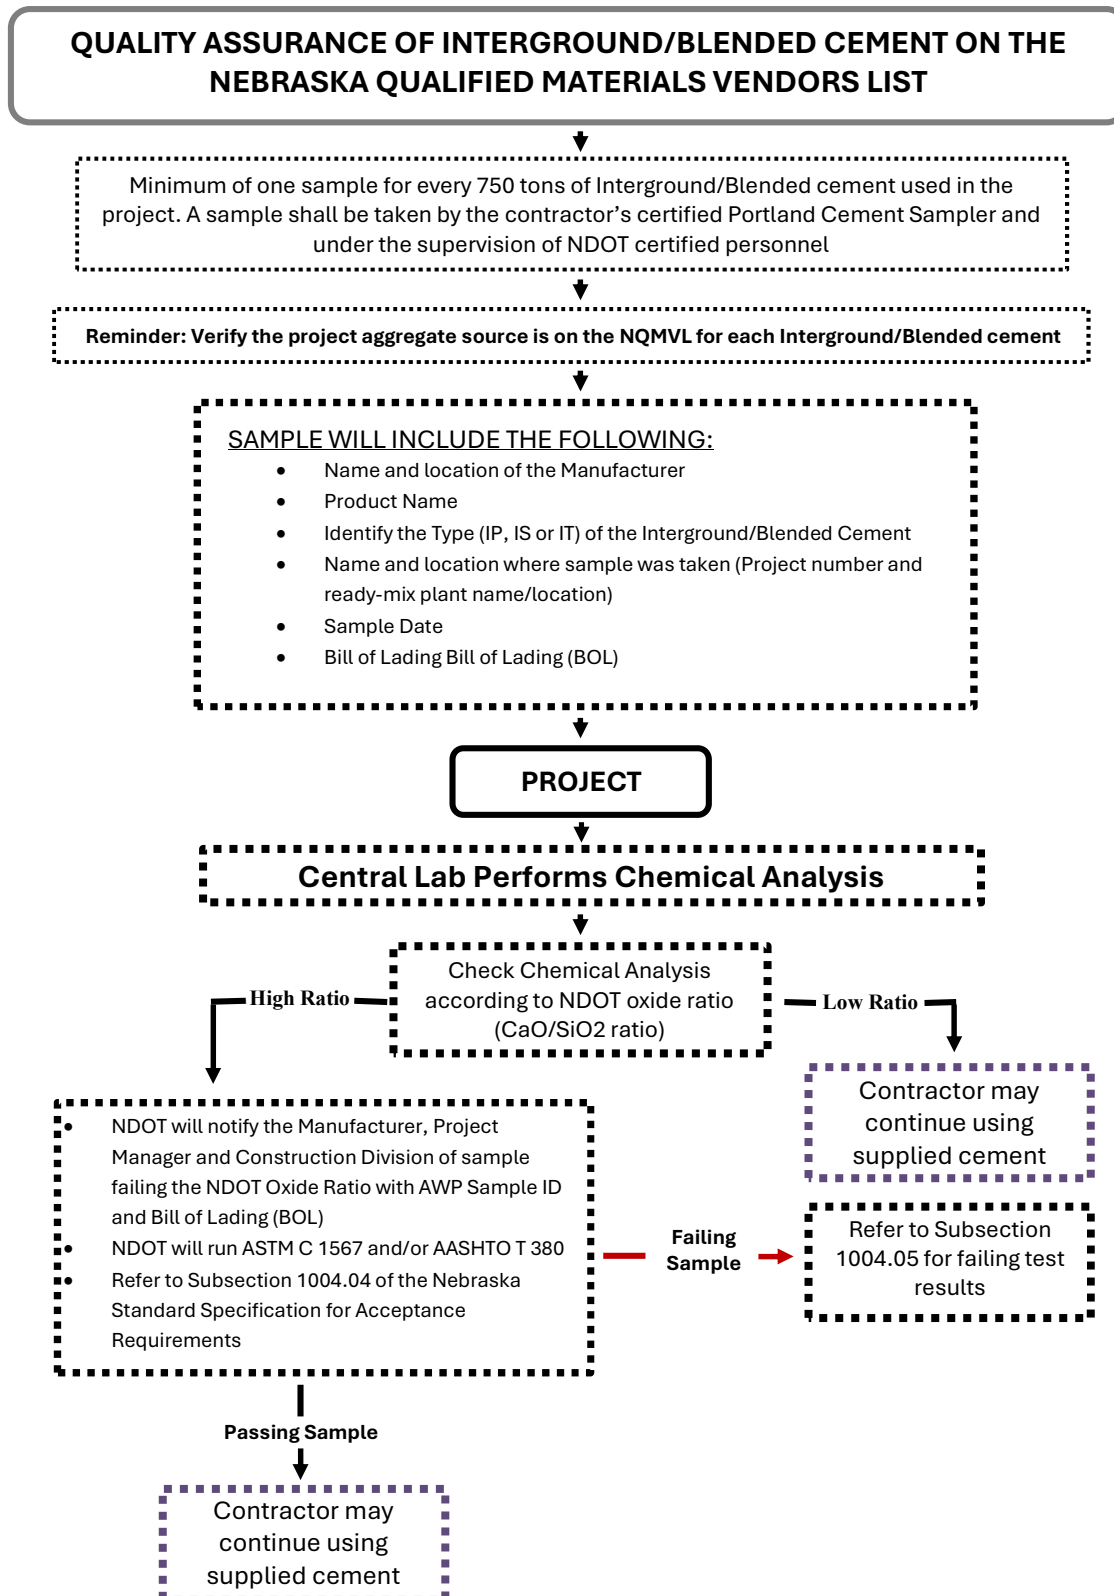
QUALITY ASSURANCE OF INTERGROUND/BLENDED CEMENT ON THE NEBRASKA QUALIFIED MATERIALS VENDORS LIST

Minimum of one sample for every 750 tons of Interground/Blended cement used in the project. A sample shall be taken by the contractor's certified Portland Cement Sampler and under the supervision of NDOT certified personnel

Reminder: Verify the project aggregate source is on the NQMVL for each Interground/Blended cement

SAMPLE WILL INCLUDE THE FOLLOWING:
- Name and location of the Manufacturer
- Product Name
- Identify the Type (IP, IS or IT) of the Interground/Blended Cement
- Name and location where sample was taken (Project number and ready-mix plant name/location)
- Sample Date
- Bill of Lading Bill of Lading (BOL)

PROJECT

Central Lab Performs Chemical Analysis

Check Chemical Analysis according to NDOT oxide ratio (CaO/SiO2 ratio)

High Ratio

Low Ratio

Contractor may continue using supplied cement

- NDOT will notify the Manufacturer, Project Manager and Construction Division of sample failing the NDOT Oxide Ratio with AWP Sample ID and Bill of Lading (BOL)
- NDOT will run ASTM C 1567 and/or AASHTO T 380
- Refer to Subsection 1004.04 of the Nebraska Standard Specification for Acceptance Requirements

Failing Sample

Refer to Subsection 1004.05 for failing test results

Passing Sample

Contractor may continue using supplied cement